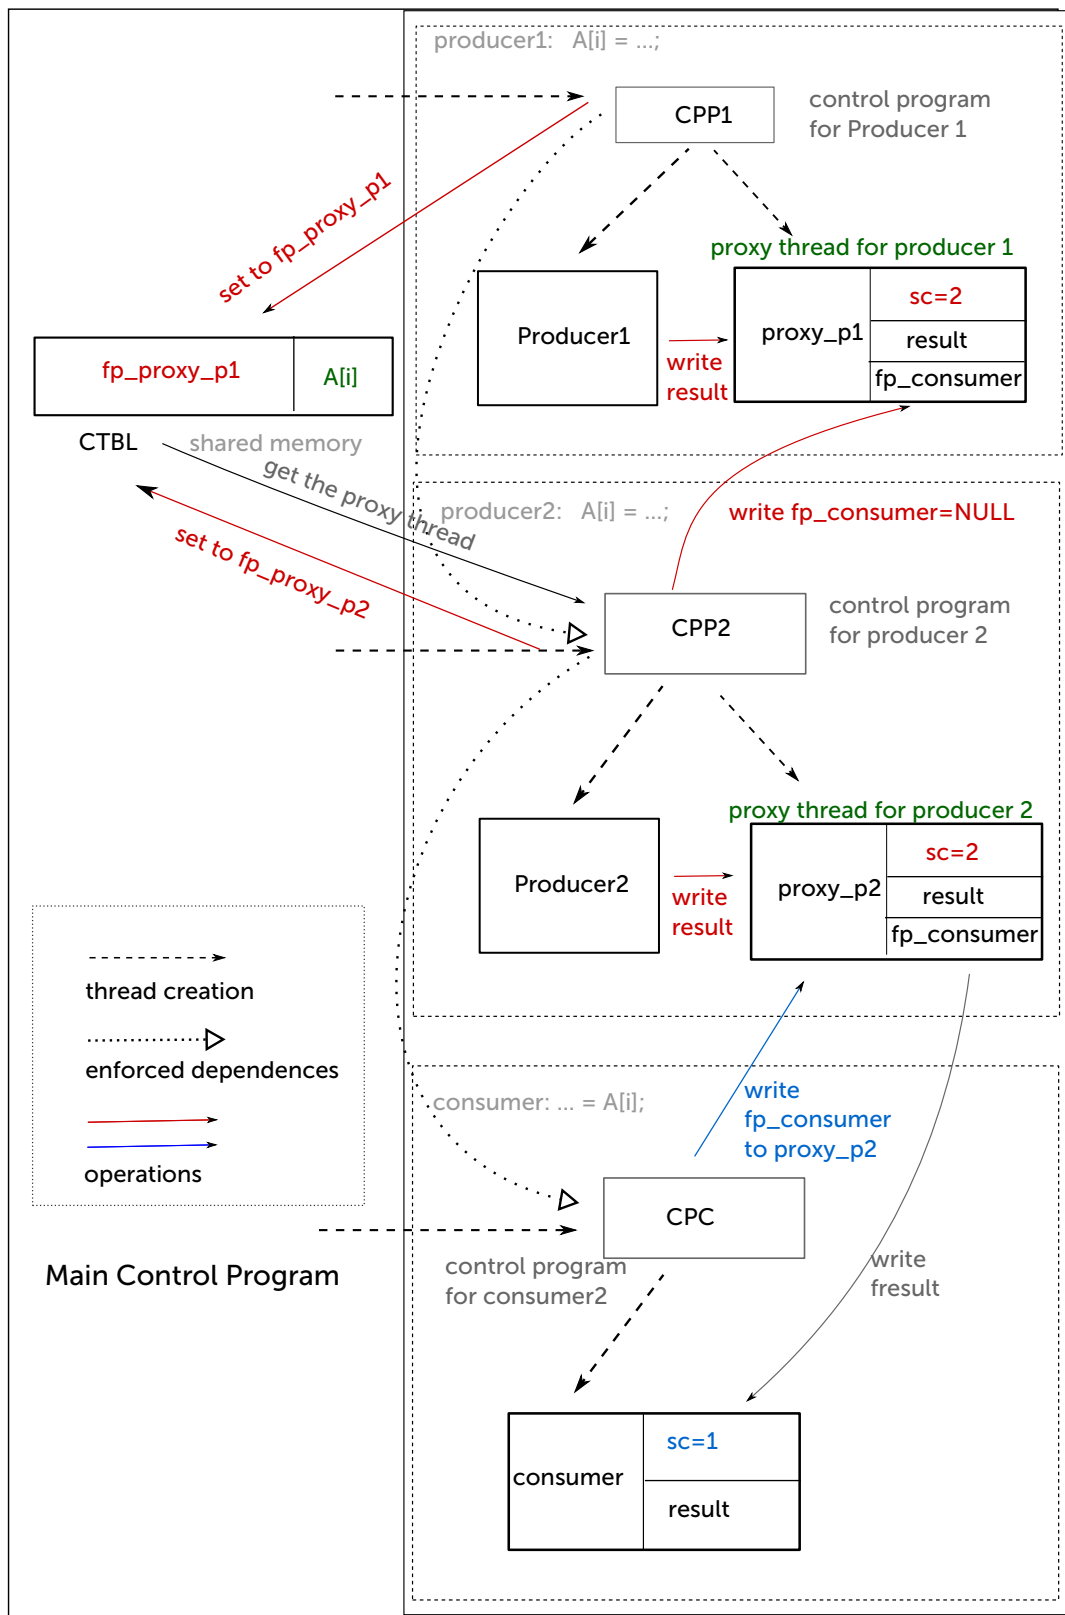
producer1: A[i] = ...;

CPP1

control program for Producer 1

set to fp_proxy_p1

proxy thread for producer 1

Producer1

write result

| proxy_p1 | sc=2 |
|---|---|
| | result |
| | fp_consumer |

| fp_proxy_p1 | A[i] |
|---|---|

CTBL

shared memory

get the proxy thread

producer2: A[i] = ...;

write fp_consumer=NULL

set to fp_proxy_p2

CPP2

control program for producer 2

proxy thread for producer 2

Producer2

write result

| proxy_p2 | sc=2 |
|---|---|
| | result |
| | fp_consumer |

thread creation

enforced dependences

operations

consumer: ... = A[i];

write fp_consumer to proxy_p2

CPC

Main Control Program

control program for consumer2

write fresult

| consumer | sc=1 |
|---|---|
| | result |